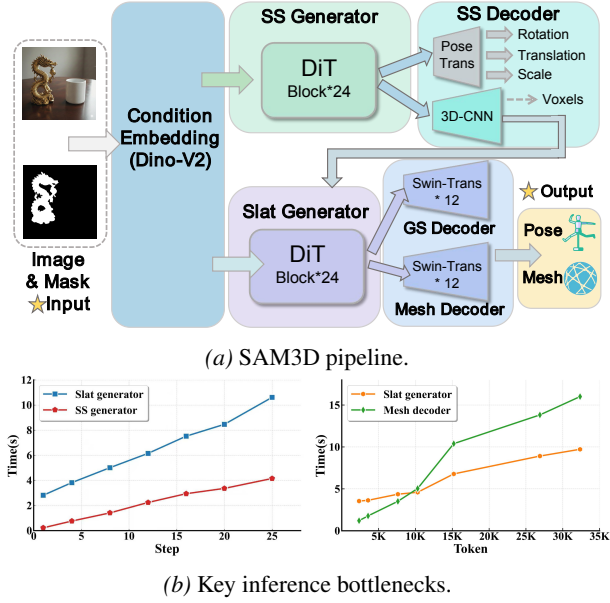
SS Generator

SS Decoder

Condition Embedding (Dino-V2)

DiT Block*24

Pose Trans

Rotation

Translation

Scale

3D-CNN

Voxels

Slat Generator

DiT Block*24

Swin-Trans * 12

GS Decoder

Swin-Trans * 12

Mesh Decoder

Output

Pose

Mesh

Image & Mask

Input

(a) SAM3D pipeline.

| Step | 0 | 5 | 10 | 15 | 20 | 25 |
|---|---|---|---|---|---|---|

Time(s)

0 2 4 6 8 10

Slat generator

SS generator

Step

Time(s)

0 5 10 15

Slat generator

Mesh decoder

5K 10K 15K 20K 25K 30K 35K

Token

(b) Key inference bottlenecks.